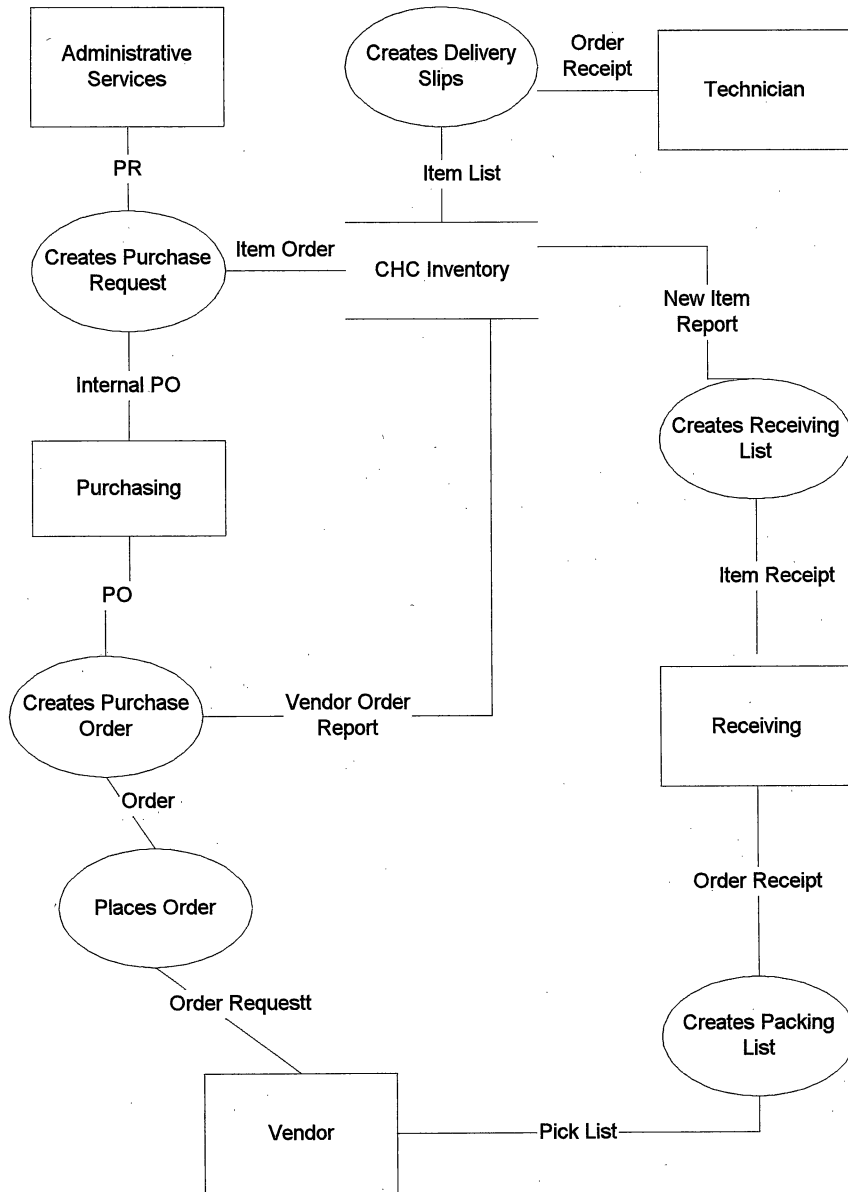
Administrative Services

Creates Delivery Slips

Order Receipt

Technician

PR

Item List

Creates Purchase Request

Item Order

CHC Inventory

New Item Report

Internal PO

Creates Receiving List

Purchasing

Item Receipt

PO

Creates Purchase Order

Vendor Order Report

Receiving

Order

Order Receipt

Places Order

Order Requestt

Creates Packing List

Vendor

Pick List